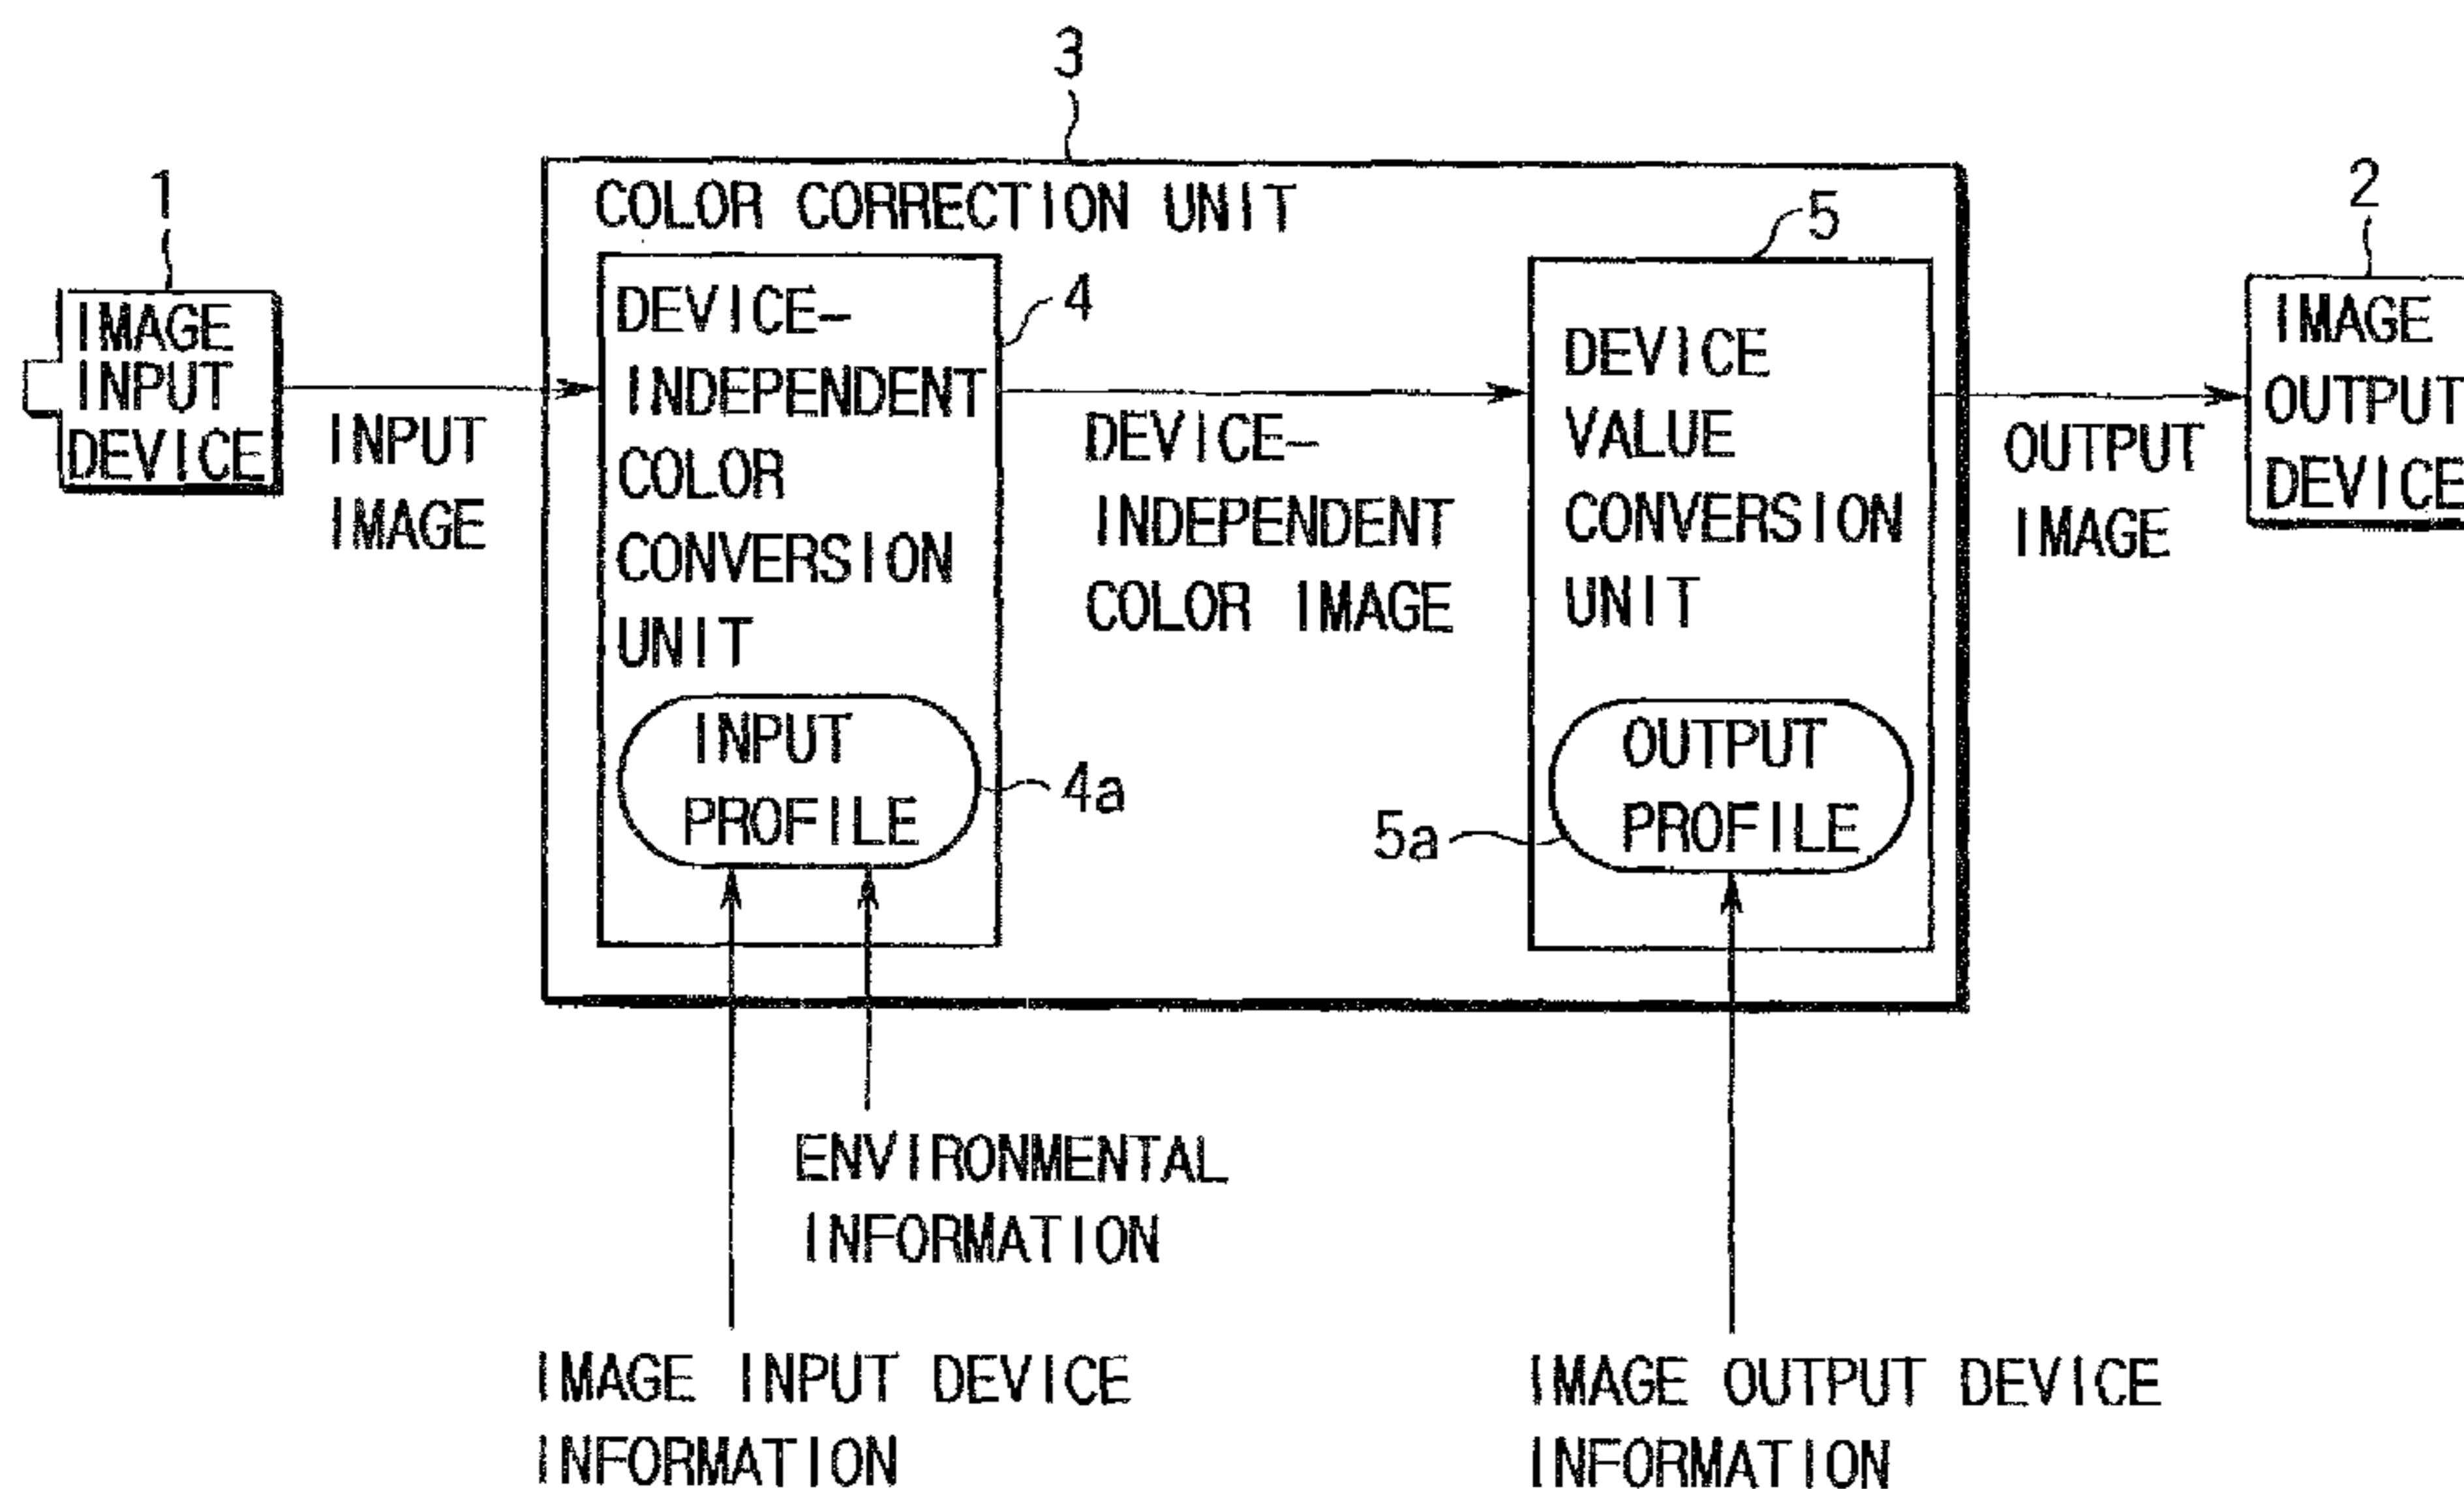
3

COLOR CORRECTION UNIT

1

IMAGE INPUT DEVICE

INPUT IMAGE

4

DEVICE-INDEPENDENT COLOR CONVERSION UNIT

INPUT PROFILE

4a

DEVICE-INDEPENDENT COLOR IMAGE

5

DEVICE VALUE CONVERSION UNIT

OUTPUT PROFILE

5a

OUTPUT IMAGE

2

IMAGE OUTPUT DEVICE

ENVIRONMENTAL INFORMATION

IMAGE INPUT DEVICE INFORMATION

IMAGE OUTPUT DEVICE INFORMATION